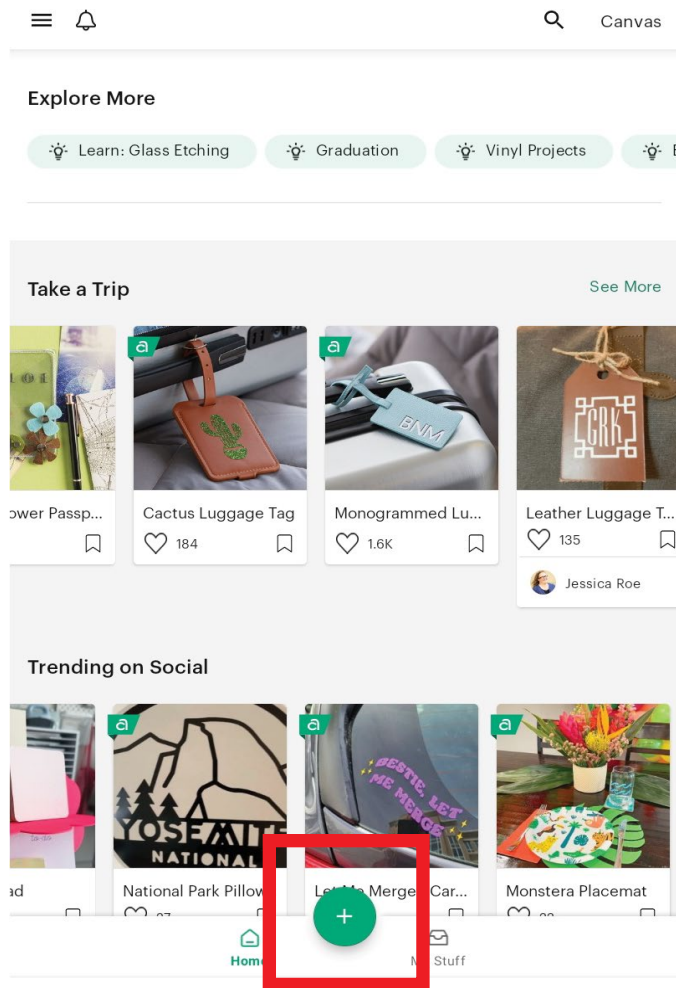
Canvas

Explore More

Learn: Glass Etching

Graduation

Vinyl Projects

Take a Trip

See More

ower Passp...

Cactus Luggage Tag

184

Monogrammed Lu...

BNM

1.6K

Leather Luggage T...

GRK

135

Jessica Roe

Trending on Social

ad

YOSEMITE NATIONAL

National Park Pillow

BESTIE, LET ME MERGE

Let Me Merge Car...

Monstera Placemat

+

Home

My Stuff